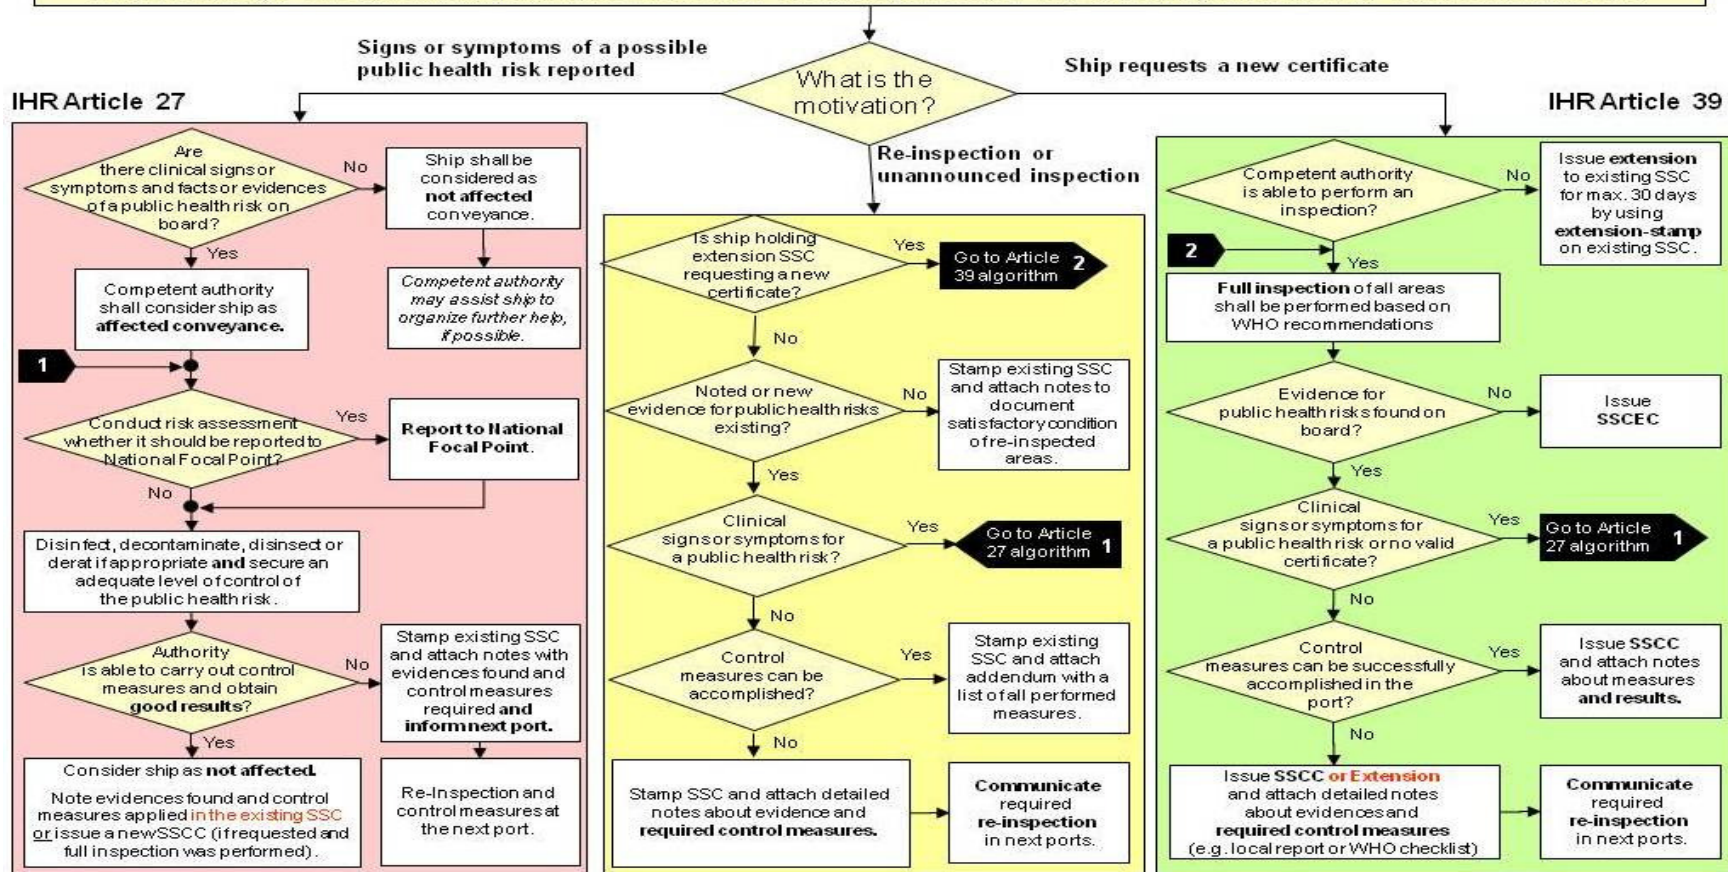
Signs or symptoms of a possible public health risk reported

What is the motivation?

Ship requests a new certificate

IHR Article 27

IHR Article 39

Re-inspection or unannounced inspection

Are there clinical signs or symptoms and facts or evidences of a public health risk on board?

No

Ship shall be considered as not affected conveyance.

Yes

Competent authority shall consider ship as affected conveyance.

Competent authority may assist ship to organize further help, if possible.

1

Conduct risk assessment whether it should be reported to National Focal Point?

Yes

Report to National Focal Point.

No

Disinfect, decontaminate, disinsect or derat if appropriate and secure an adequate level of control of the public health risk.

Authority is able to carry out control measures and obtain good results?

No

Stamp existing SSC and attach notes with evidences found and control measures required and inform next port.

Yes

Consider ship as not affected.

Note evidences found and control measures applied in the existing SSC or issue a new SSCC (if requested and full inspection was performed).

Re-Inspection and control measures at the next port.

Is ship holding extension SSC requesting a new certificate?

Yes

Go to Article 39 algorithm 2

No

Noted or new evidence for public health risks existing?

No

Stamp existing SSC and attach notes to document satisfactory condition of re-inspected areas.

Yes

Clinical signs or symptoms for a public health risk?

Yes

Go to Article 27 algorithm 1

No

Control measures can be accomplished?

Yes

Stamp existing SSC and attach addendum with a list of all performed measures.

No

Stamp SSC and attach detailed notes about evidence and required control measures.

Communicate required re-inspection in next ports.

Competent authority is able to perform an inspection?

No

Issue extension to existing SSC for max. 30 days by using extension-stamp on existing SSC.

2

Yes

Full inspection of all areas shall be performed based on WHO recommendations

Evidence for public health risks found on board?

No

Issue SSCEC

Yes

Clinical signs or symptoms for a public health risk or no valid certificate?

Yes

Go to Article 27 algorithm 1

No

Control measures can be successfully accomplished in the port?

Yes

Issue SSCC and attach notes about measures and results.

No

Issue SSCC or Extension and attach detailed notes about evidences and required control measures (e.g. local report or WHO checklist)

Communicate required re-inspection in next ports.